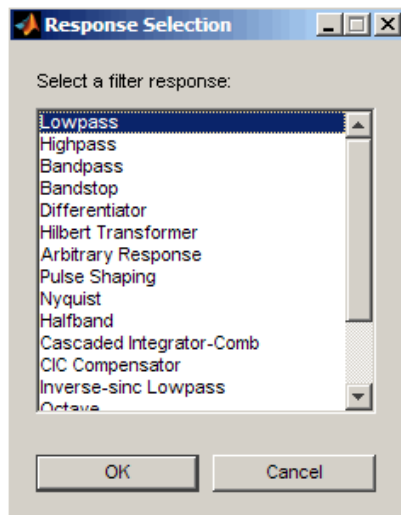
Response Selection

Select a filter response:

Lowpass
Highpass
Bandpass
Bandstop
Differentiator
Hilbert Transformer
Arbitrary Response
Pulse Shaping
Nyquist
Halfband
Cascaded Integrator-Comb
CIC Compensator
Inverse-sinc Lowpass
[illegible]

OK
Cancel